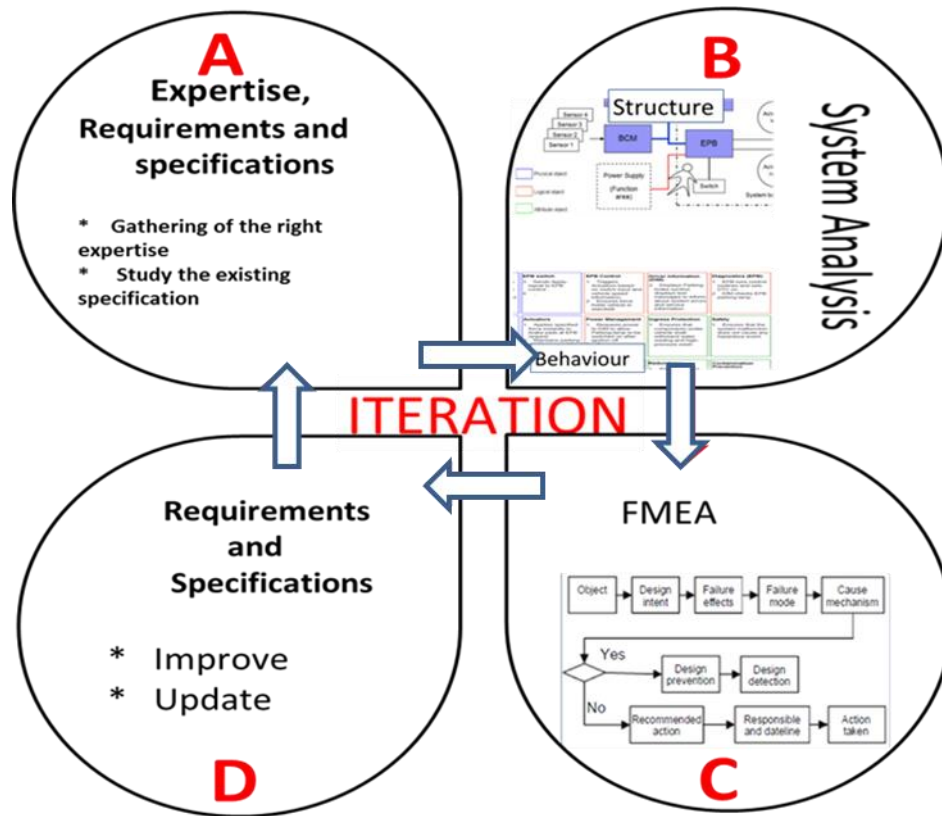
A

Expertise, Requirements and specifications

* Gathering of the right expertise
* Study the existing specification

B

Structure

Sensor 4
Sensor 3
Sensor 2
Sensor 1

BCM

EPB

Power Supply (Function area)

Switch

Physical object
Logical object
Attribute object

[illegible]

Behaviour

System Analysis

ITERATION

Requirements and Specifications

* Improve
* Update

D

FMEA

| Object | Design intent | Failure effects | Failure mode | Cause mechanism |
|---|---|---|---|---|

Yes

Design prevention

Design detection

No

Recommended action

Responsible and dateline

Action taken

C